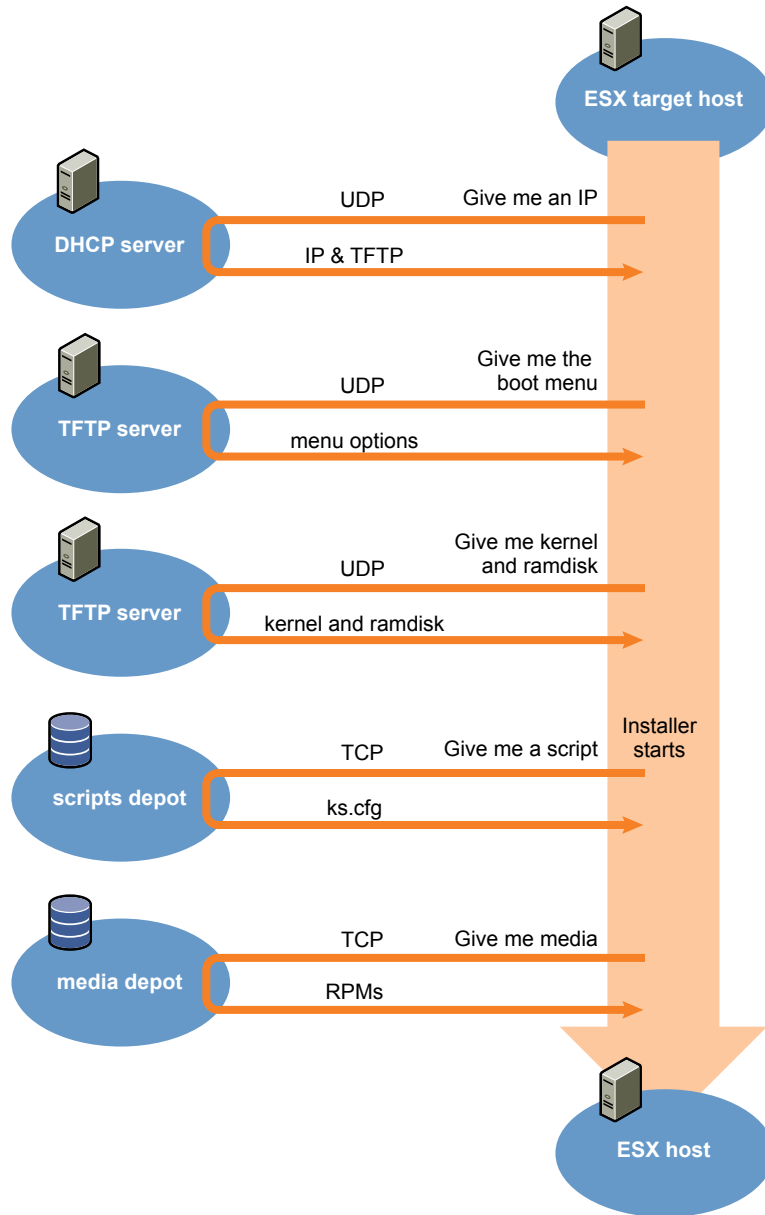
ESX target host

DHCP server

UDP

Give me an IP

IP & TFTP

TFTP server

UDP

Give me the boot menu

menu options

TFTP server

UDP

Give me kernel and ramdisk

kernel and ramdisk

scripts depot

TCP

Give me a script

Installer starts

ks.cfg

media depot

TCP

Give me media

RPMs

ESX host